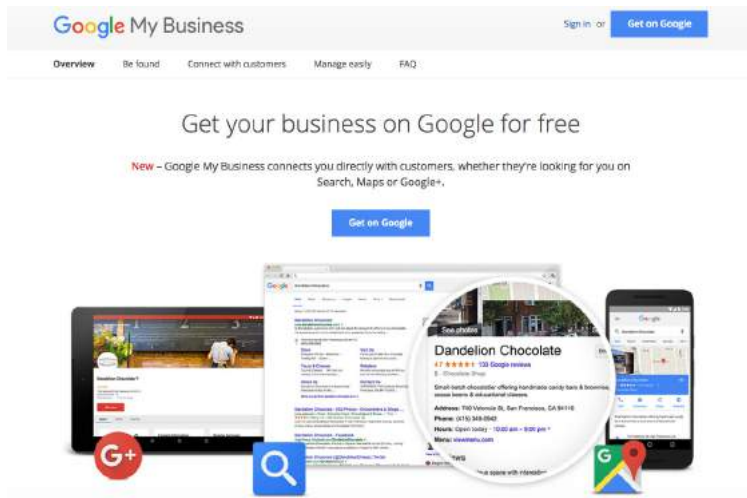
Google My Business

Sign in or Get on Google

Overview Be found Connect with customers Manage easily FAQ

Get your business on Google for free

New – Google My Business connects you directly with customers, whether they're looking for you on Search, Maps or Google+.

Get on Google

Dandelion Chocolate

4.7 ★★★★★ 133 Google reviews

Chocolate Shop

Small-batch chocolatier offering handmade candy bars & brownies, cocoa beans & educational classes.

Address: 740 Valencia St, San Francisco, CA 94110

Phone: (415) 349-0942

Hours: Open today · 10:00 am – 9:00 pm

Menu: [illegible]

See photos

G+